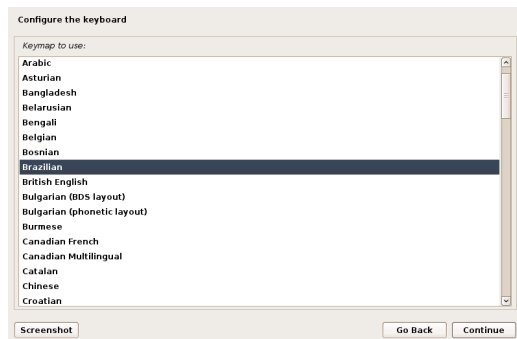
Configure the keyboard

Keymap to use:

Arabic
Asturian
Bangladesh
Belarusian
Bengali
Belgian
Bosnian
Brazilian
British English
Bulgarian (BDS layout)
Bulgarian (phonetic layout)
Burmese
Canadian French
Canadian Multilingual
Catalan
Chinese
Croatian

Screenshot

Go Back

Continue